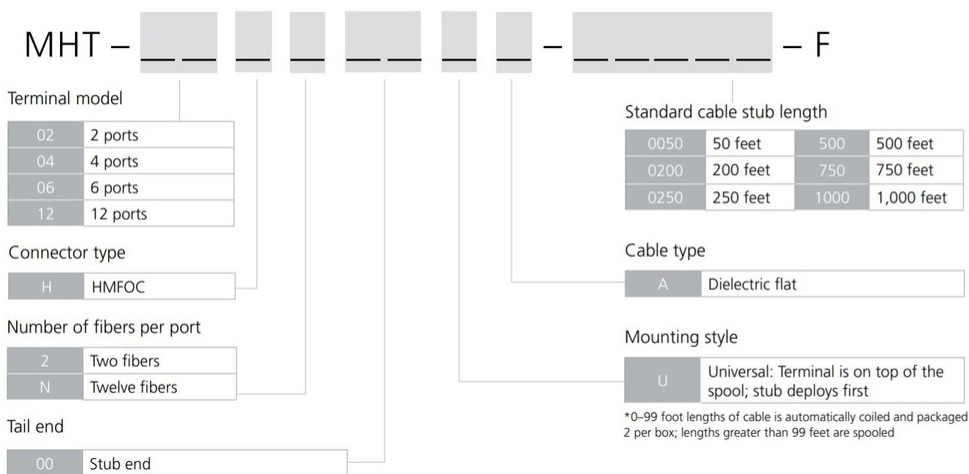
MHT – __ __ __ __ __ __ __ __ – __ __ __ __ __ – F

Terminal model

| 02 | 2 ports |
|---|---|
| 04 | 4 ports |
| 06 | 6 ports |
| 12 | 12 ports |

Connector type

| H | HMFOC |
|---|---|

Number of fibers per port

| 2 | Two fibers |
|---|---|
| N | Twelve fibers |

Tail end

| 00 | Stub end |
|---|---|

Standard cable stub length

| 0050 | 50 feet | 500 | 500 feet |
|---|---|---|---|
| 0200 | 200 feet | 750 | 750 feet |
| 0250 | 250 feet | 1000 | 1,000 feet |

Cable type

| A | Dielectric flat |
|---|---|

Mounting style

| U | Universal: Terminal is on top of the spool; stub deploys first |
|---|---|

*0–99 foot lengths of cable is automatically coiled and packaged 2 per box; lengths greater than 99 feet are spooled